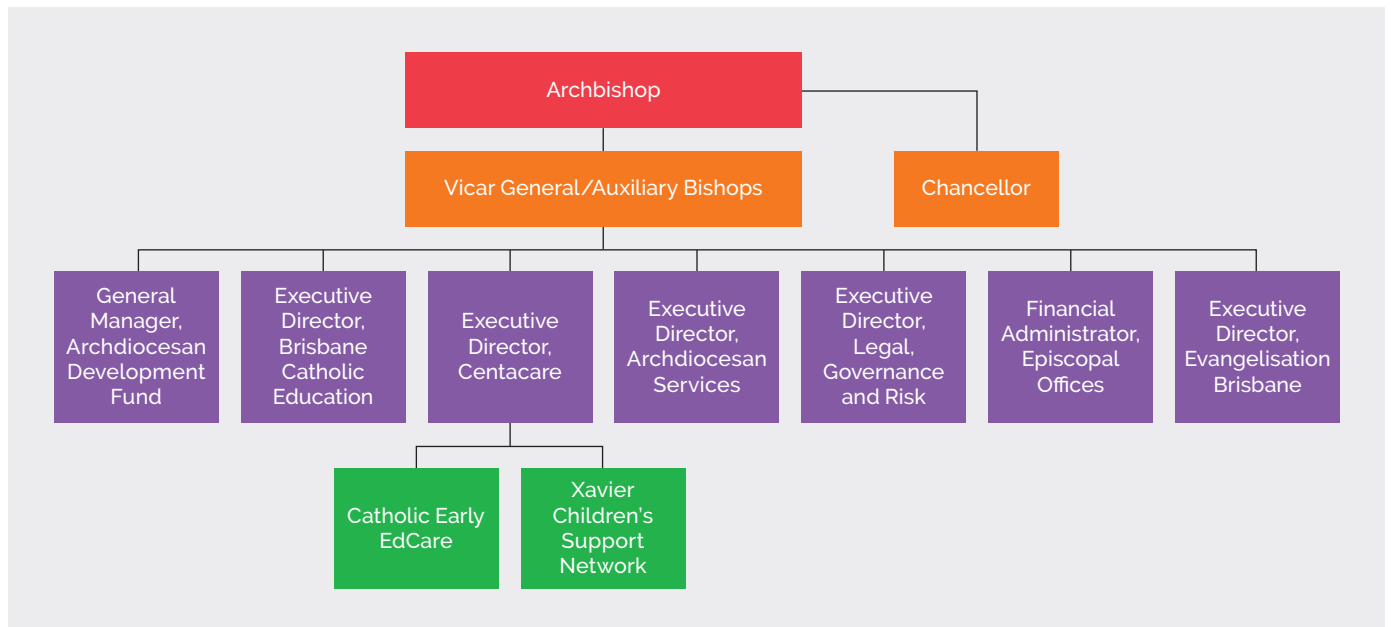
Archbishop

Vicar General/Auxiliary Bishops

Chancellor

General Manager, Archdiocesan Development Fund

Executive Director, Brisbane Catholic Education

Executive Director, Centacare

Executive Director, Archdiocesan Services

Executive Director, Legal, Governance and Risk

Financial Administrator, Episcopal Offices

Executive Director, Evangelisation Brisbane

Catholic Early EdCare

Xavier Children's Support Network